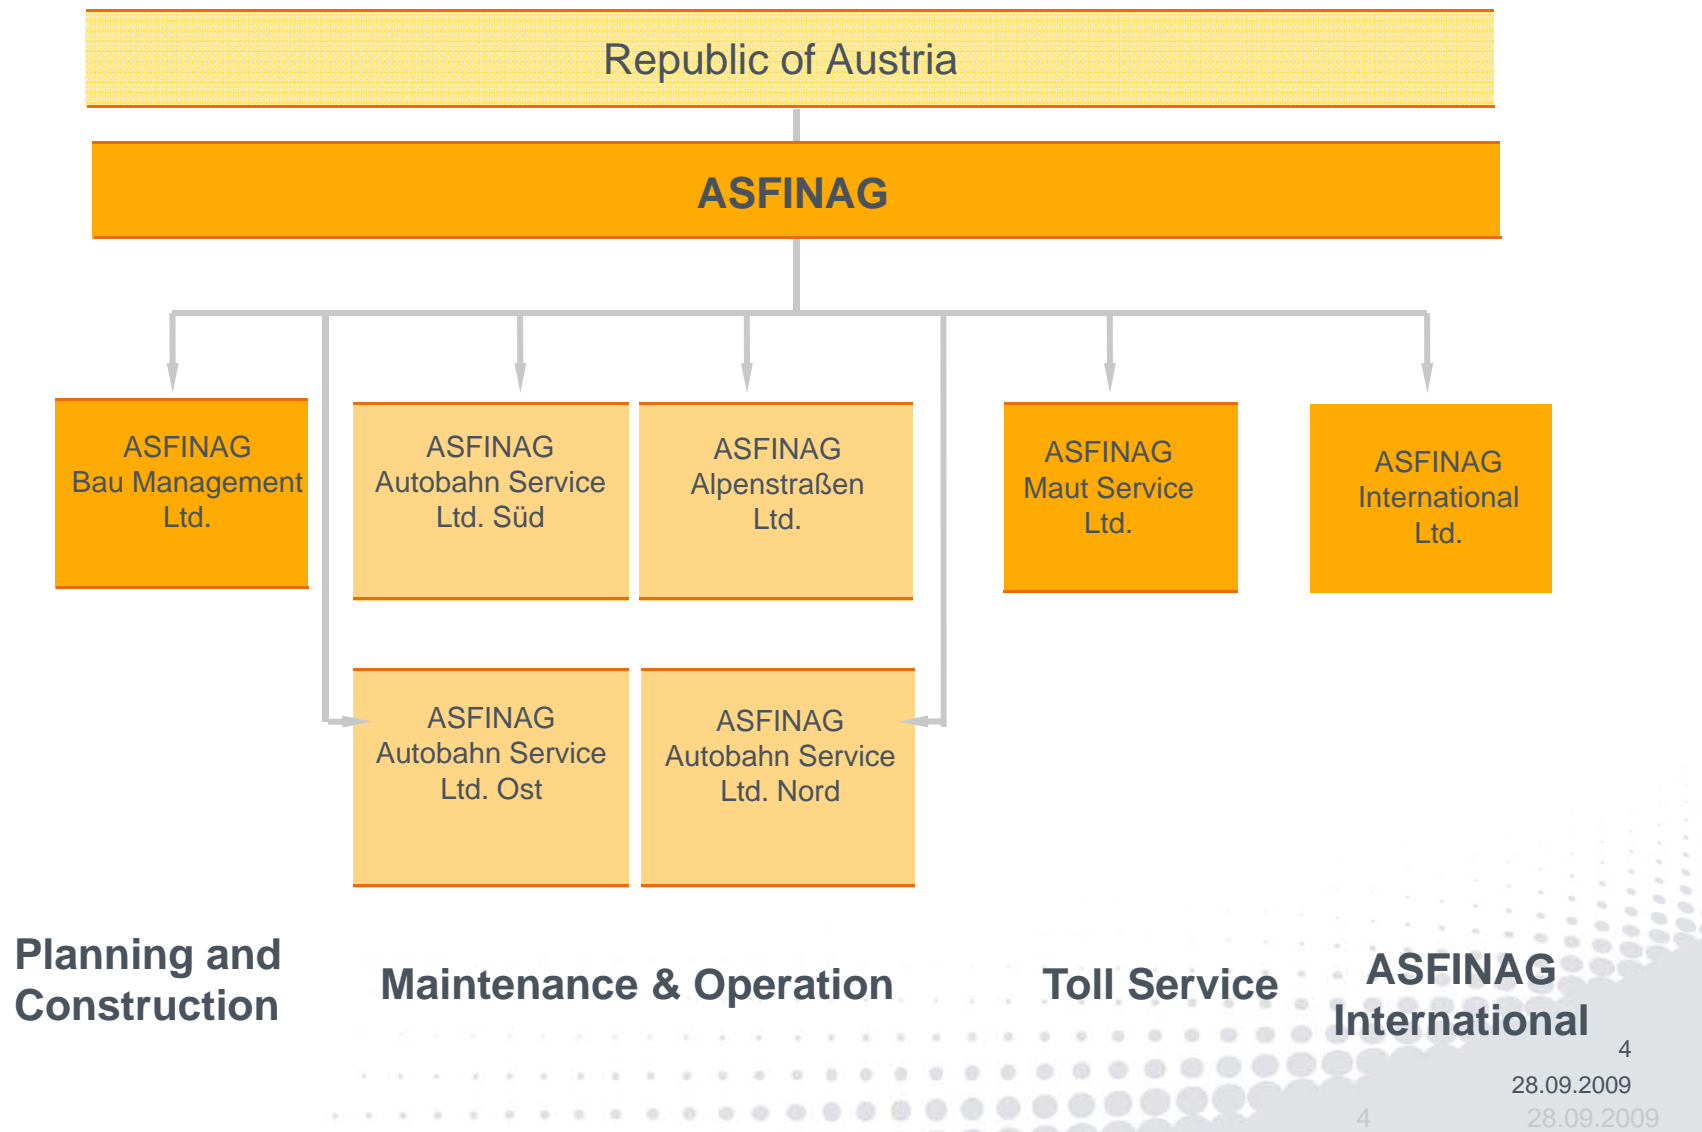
Republic of Austria

ASFINAG

ASFINAG Bau Management Ltd.

ASFINAG Autobahn Service Ltd. Süd

ASFINAG Alpenstraßen Ltd.

ASFINAG Maut Service Ltd.

ASFINAG International Ltd.

ASFINAG Autobahn Service Ltd. Ost

ASFINAG Autobahn Service Ltd. Nord

Planning and Construction

Maintenance & Operation

Toll Service

ASFINAG International

4

28.09.2009

4

28.09.2009